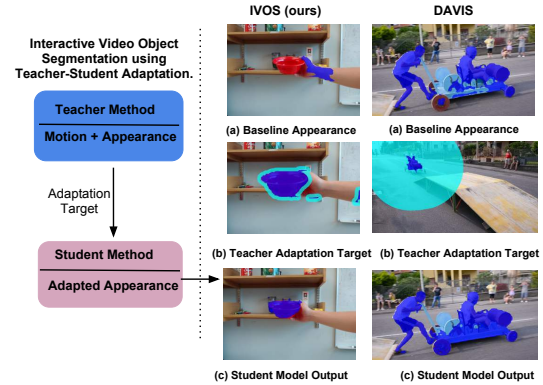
Interactive Video Object Segmentation using Teacher-Student Adaptation.

Teacher Method

Motion + Appearance

Adaptation Target

Student Method

Adapted Appearance

IVOS (ours)

DAVIS

(a) Baseline Appearance

(a) Baseline Appearance

(b) Teacher Adaptation Target

(b) Teacher Adaptation Target

(c) Student Model Output

(c) Student Model Output